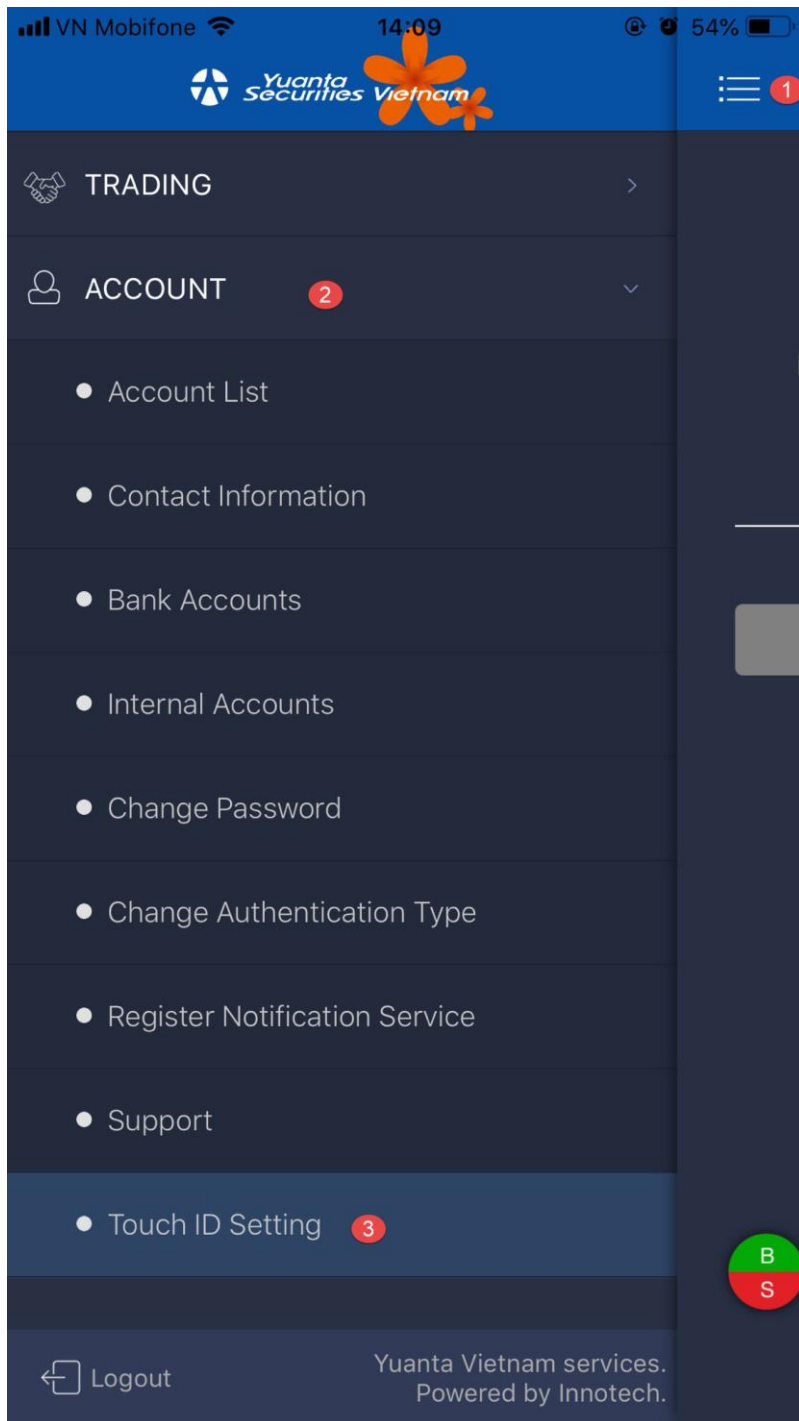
VN Mobifone 14:09 54%

Yuanta Securities Vietnam

1

TRADING

ACCOUNT 2

Account List

Contact Information

Bank Accounts

Internal Accounts

Change Password

Change Authentication Type

Register Notification Service

Support

Touch ID Setting 3

B
S

Logout

Yuanta Vietnam services.
Powered by Innotech.